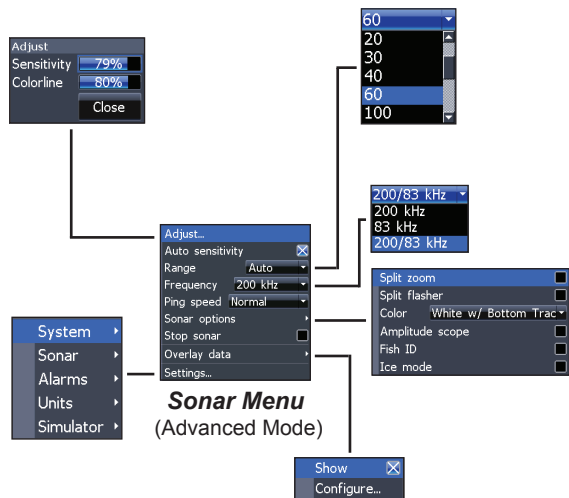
Adjust
Sensitivity 79%
Colorline 80%
Close

60
20
30
40
60
100

200/83 kHz
200 kHz
83 kHz
200/83 kHz

Adjust...
Auto sensitivity
Range Auto
Frequency 200 kHz
Ping speed Normal
Sonar options
Stop sonar
Overlay data
Settings...

Split zoom
Split flasher
Color White w/ Bottom Trac
Amplitude scope
Fish ID
Ice mode

System
Sonar
Alarms
Units
Simulator

**Sonar Menu**
(Advanced Mode)

Show
Configure...